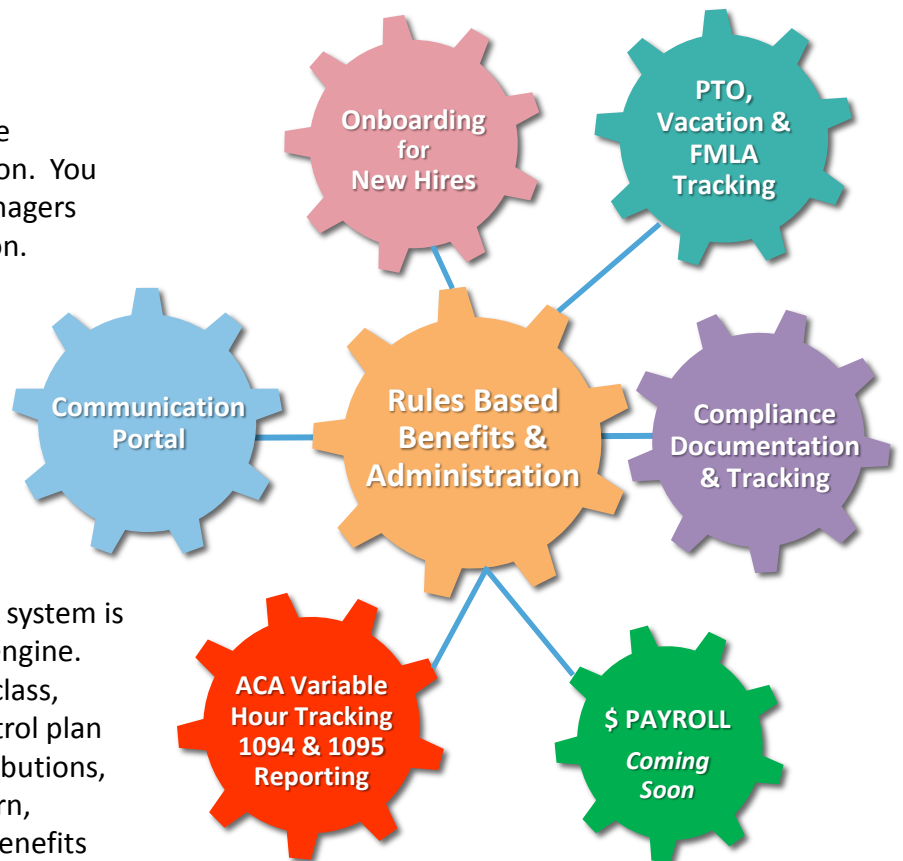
e
on. You
nagers
on.

system is
engine.
class,
trol plan
ributions,
rn,
benefits

Onboarding for New Hires

PTO, Vacation & FMLA Tracking

Communication Portal

Rules Based Benefits & Administration

Compliance Documentation & Tracking

ACA Variable Hour Tracking 1094 & 1095 Reporting

$ PAYROLL

Coming Soon